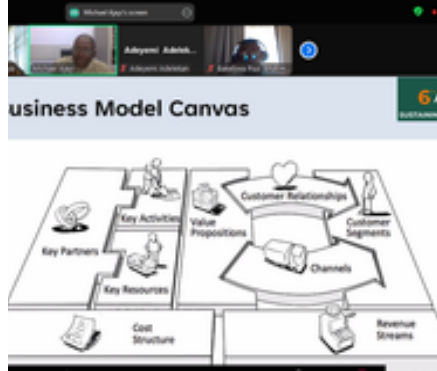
Michael Ajayi's screen

Michael Ajayi

Adeyemi Adelek...

Adeyemi Adelekan

Babatunde Fisa...

usiness Model Canvas

6

SUSTAINA

Key Partners

Key Activities

Key Resources

Value Propositions

Customer Relationships

Channels

Customer Segments

Cost Structure

Revenue Streams